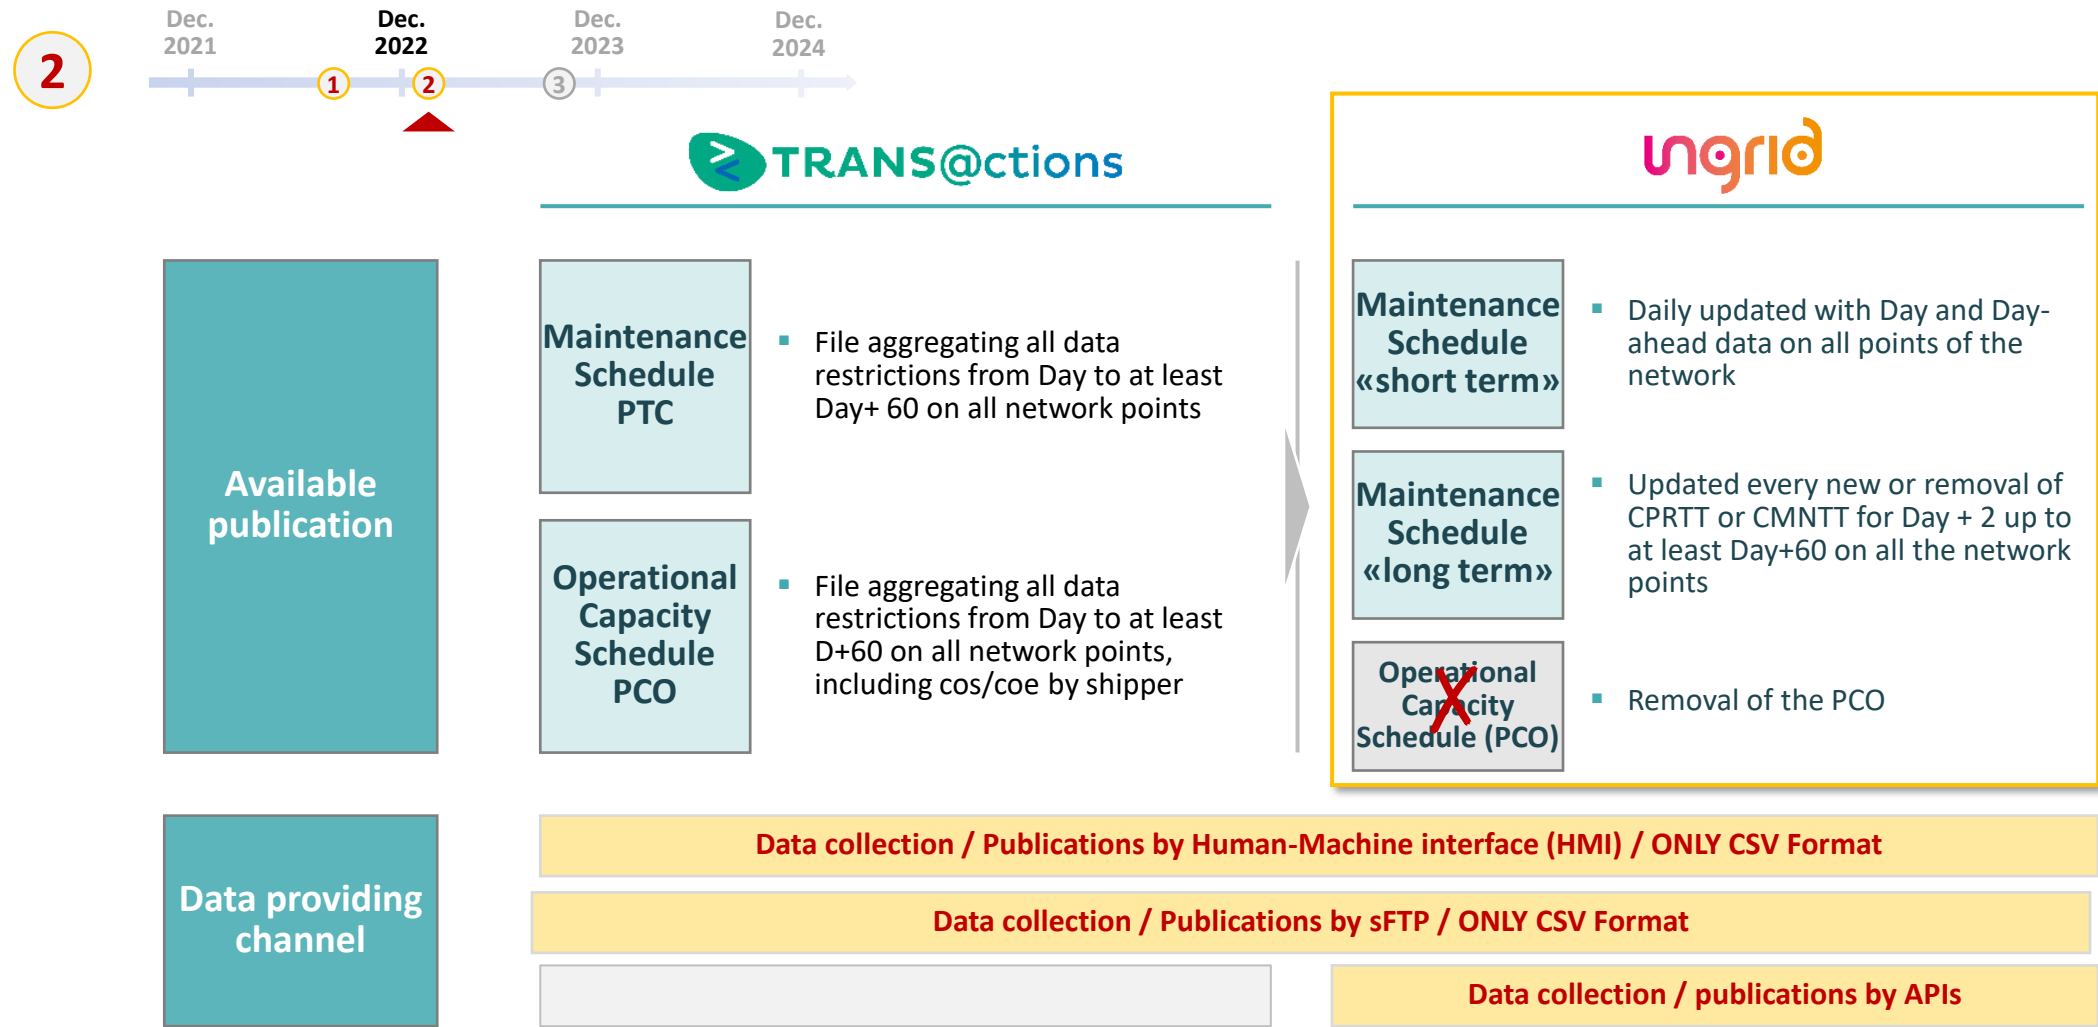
2

Dec. 2021

Dec. 2022

Dec. 2023

Dec. 2024

1

2

3

TRANS@ctions

ungrid

Available publication

Maintenance Schedule PTC

File aggregating all data restrictions from Day to at least Day+ 60 on all network points

Operational Capacity Schedule PCO

File aggregating all data restrictions from Day to at least D+60 on all network points, including cos/coe by shipper

Maintenance Schedule «short term»

Daily updated with Day and Day-ahead data on all points of the network

Maintenance Schedule «long term»

Updated every new or removal of CPRTT or CMNTT for Day + 2 up to at least Day+60 on all the network points

Operational Capacity Schedule (PCO)

Removal of the PCO

Data providing channel

Data collection / Publications by Human-Machine interface (HMI) / ONLY CSV Format

Data collection / Publications by sFTP / ONLY CSV Format

Data collection / publications by APIs